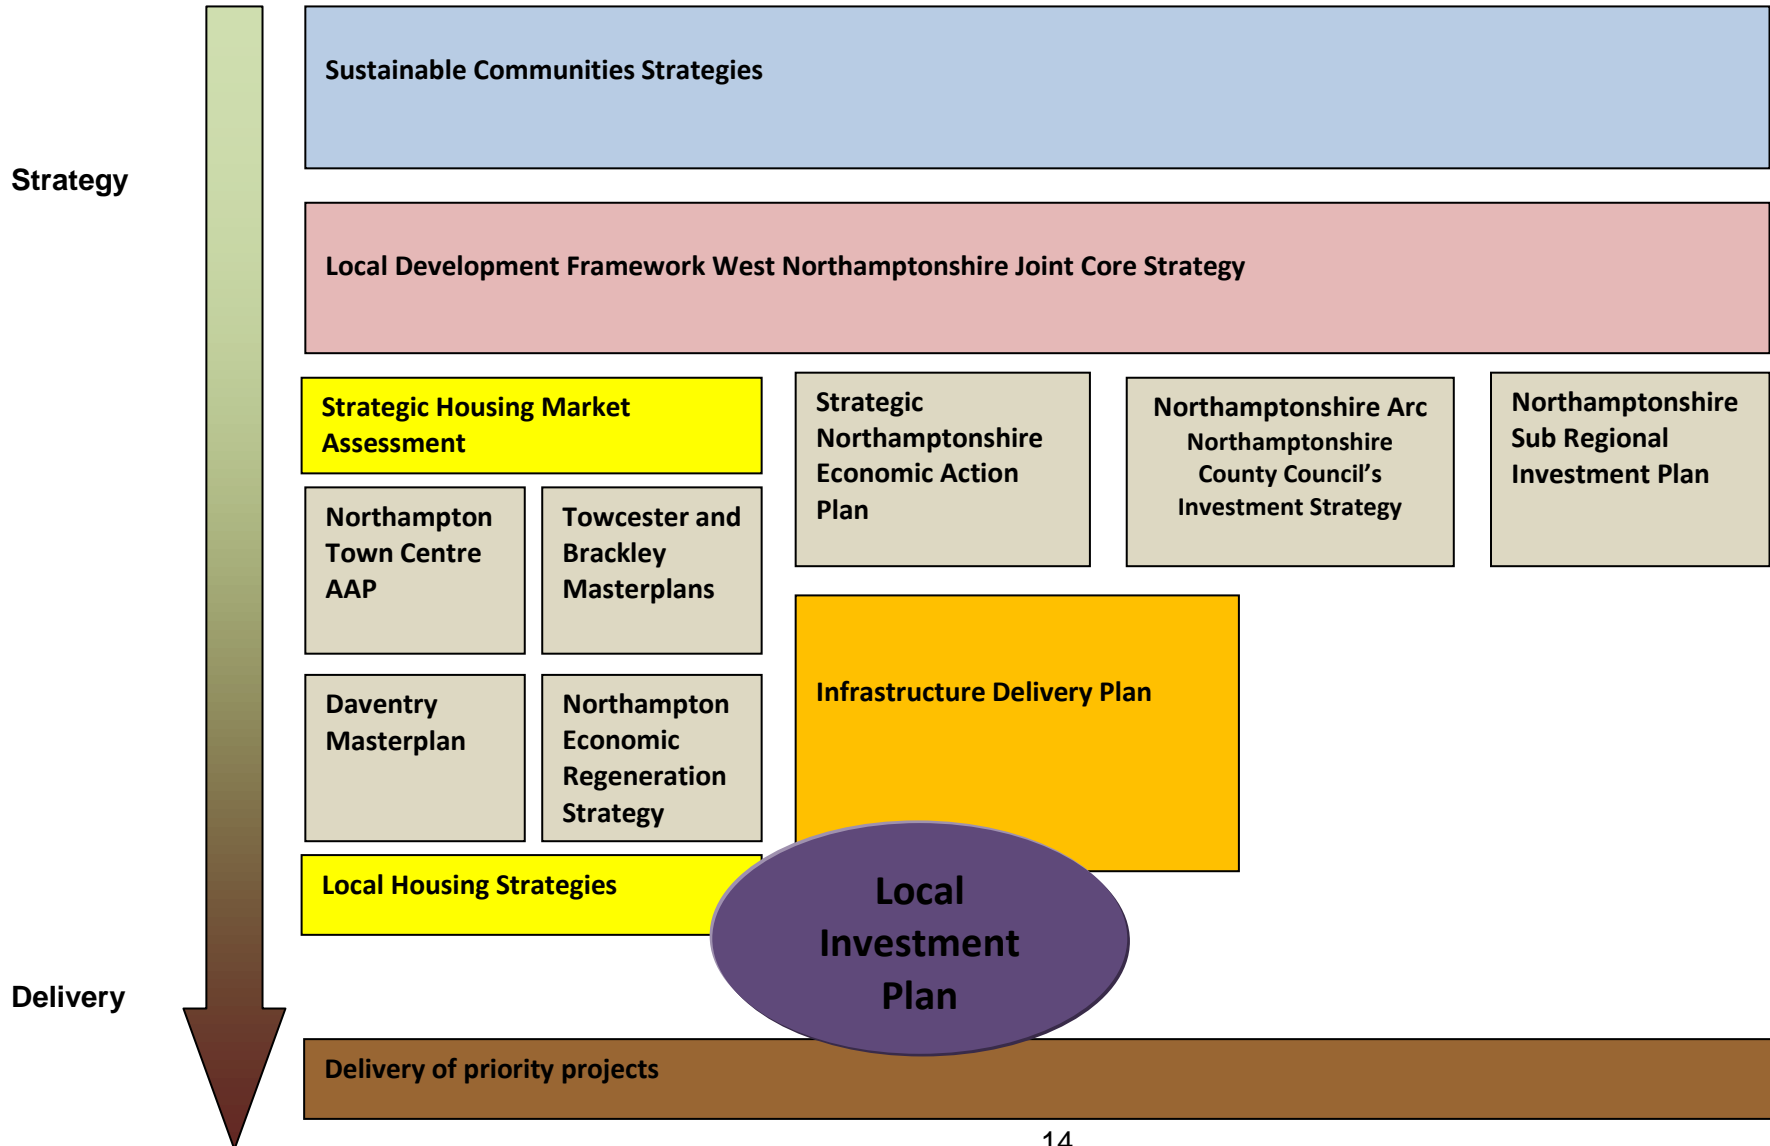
Strategy

Delivery

Sustainable Communities Strategies

Local Development Framework West Northamptonshire Joint Core Strategy

Strategic Housing Market Assessment

Strategic Northamptonshire Economic Action Plan

Northamptonshire Arc Northamptonshire County Council's Investment Strategy

Northamptonshire Sub Regional Investment Plan

Northampton Town Centre AAP

Towcester and Brackley Masterplans

Daventry Masterplan

Northampton Economic Regeneration Strategy

Infrastructure Delivery Plan

Local Housing Strategies

Local Investment Plan

Delivery of priority projects

14